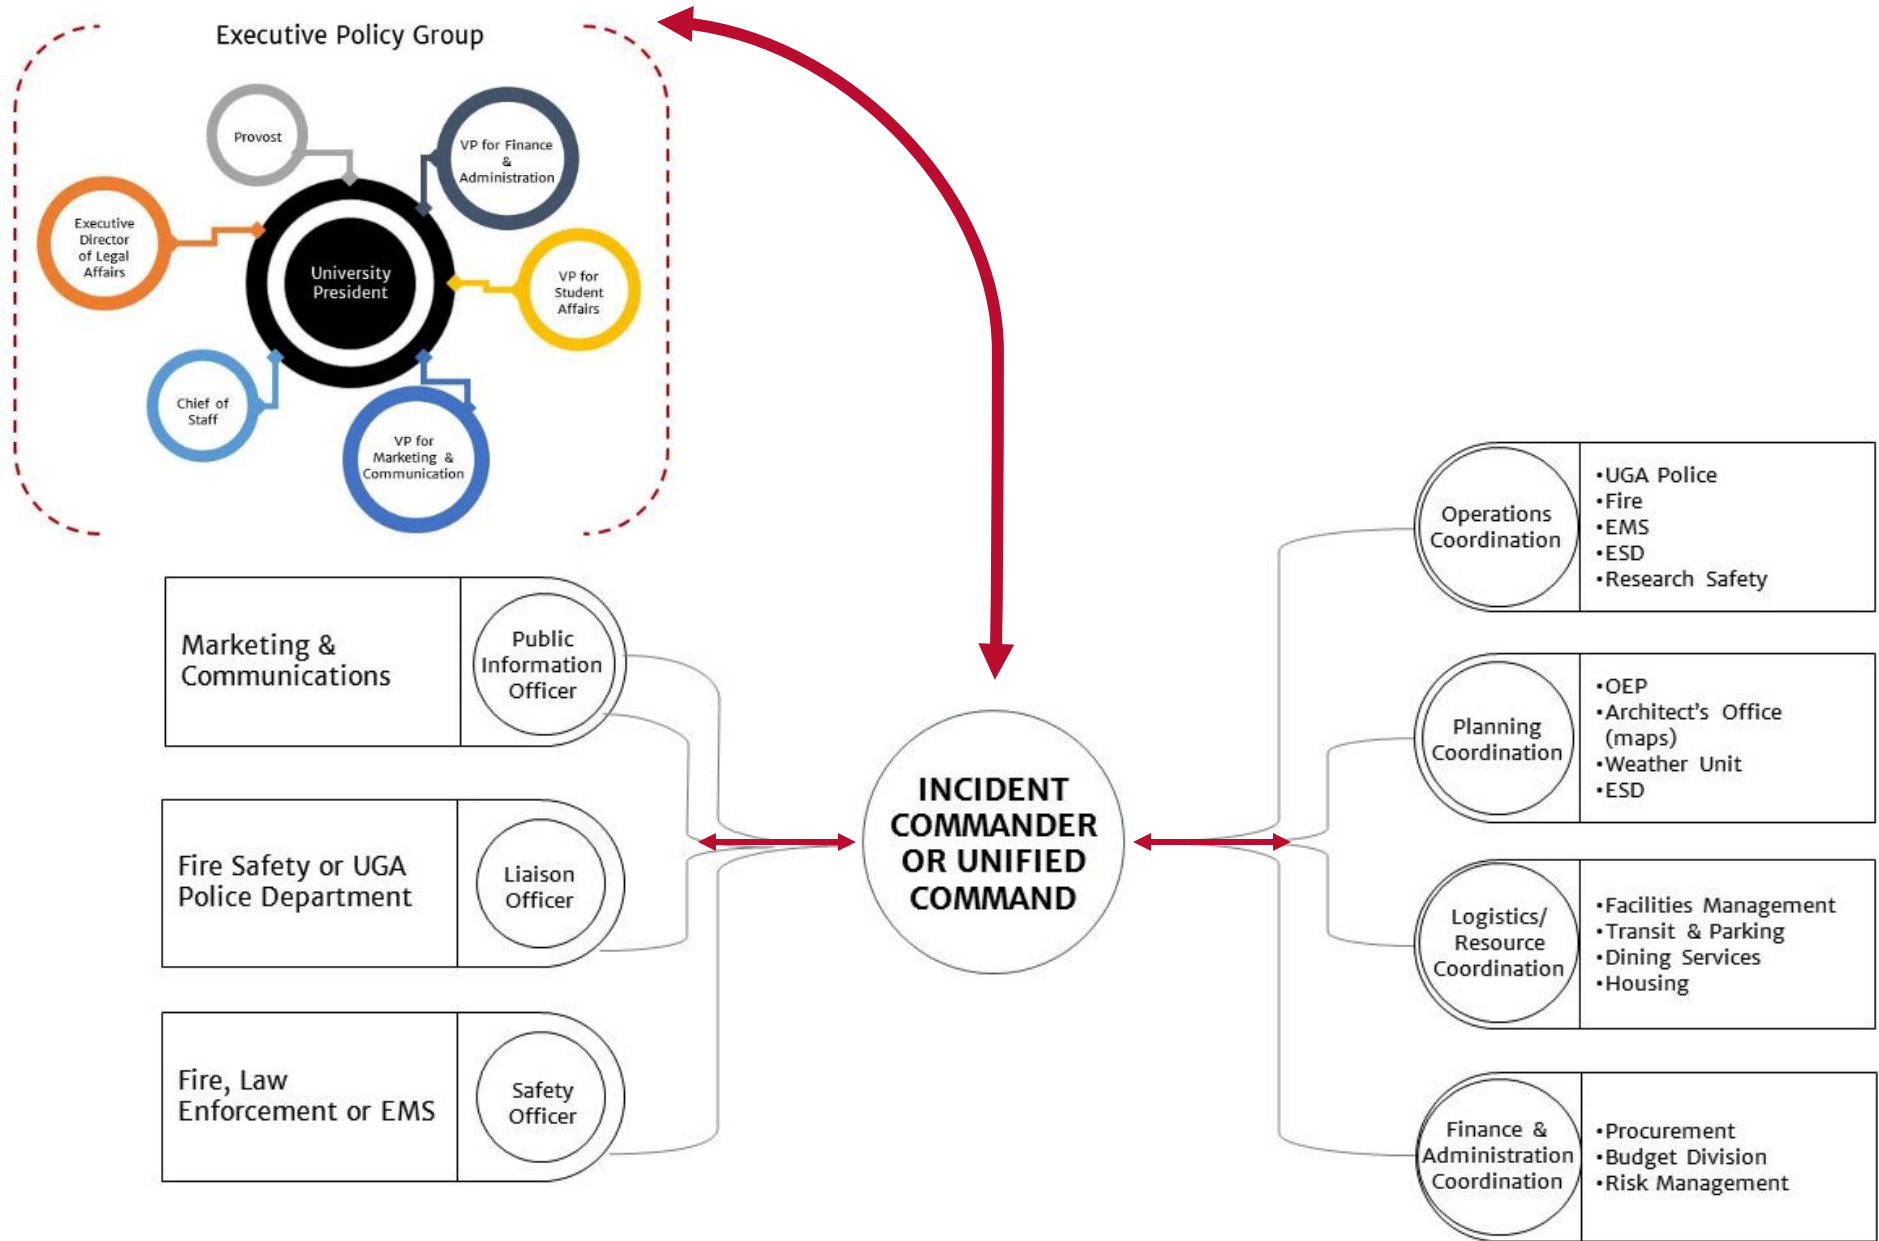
Executive Policy Group

Provost

VP for Finance & Administration

Executive Director of Legal Affairs

University President

VP for Student Affairs

Chief of Staff

VP for Marketing & Communication

Marketing & Communications

Public Information Officer

Fire Safety or UGA Police Department

Liaison Officer

Fire, Law Enforcement or EMS

Safety Officer

INCIDENT COMMANDER OR UNIFIED COMMAND

Operations Coordination

•UGA Police
•Fire
•EMS
•ESD
•Research Safety

Planning Coordination

•OEP
•Architect's Office (maps)
•Weather Unit
•ESD

Logistics/ Resource Coordination

•Facilities Management
•Transit & Parking
•Dining Services
•Housing

Finance & Administration Coordination

•Procurement
•Budget Division
•Risk Management